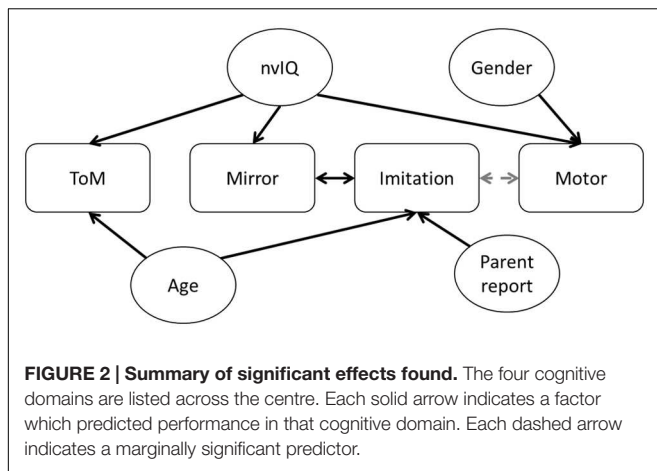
nvIQ

Gender

ToM

Mirror

Imitation

Motor

Age

Parent report

**FIGURE 2 | Summary of significant effects found.** The four cognitive domains are listed across the centre. Each solid arrow indicates a factor which predicted performance in that cognitive domain. Each dashed arrow indicates a marginally significant predictor.